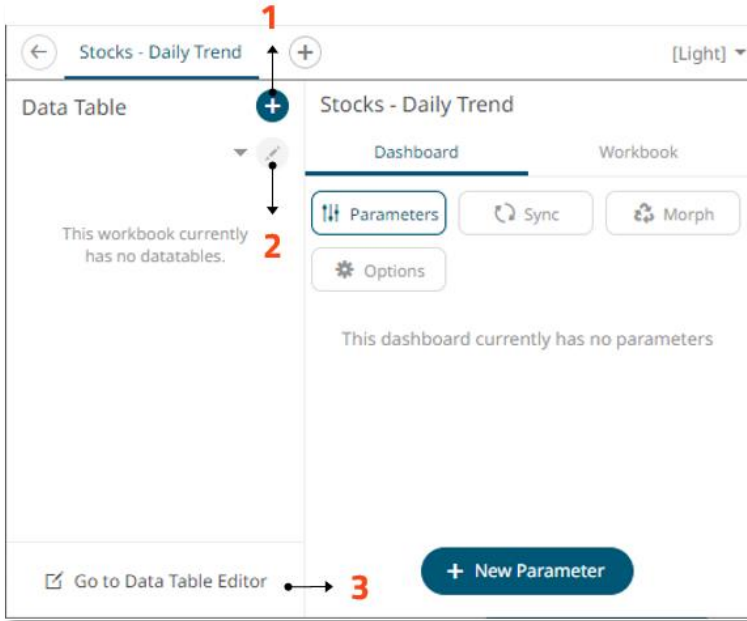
1

Stocks - Daily Trend

[Light]

Data Table

Stocks - Daily Trend

Dashboard

Workbook

Parameters

Sync

Morph

Options

This workbook currently has no datatables.

2

This dashboard currently has no parameters

Go to Data Table Editor

3

+ New Parameter